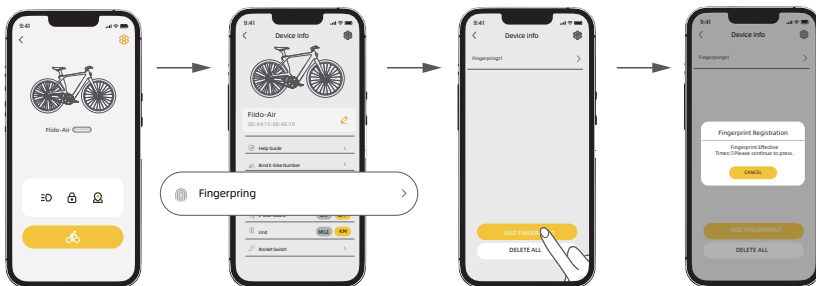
9:41

Fiido-Air

9:41

Device info

Fiido-Air

D2:C4:13:08:A2:18

Help Guide

Bind E-bike Number

Fingerpring

Unit

MILE KM

Rocket Switch

9:41

Device info

Fingerprint1

ADD FINGER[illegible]

DELETE ALL

9:41

Device info

Fingerprint1

Fingerprint Registration

Fingerprint Effective Times:1 Please continue to press.

CANCEL

ADD FINGERPRINT

DELETE ALL